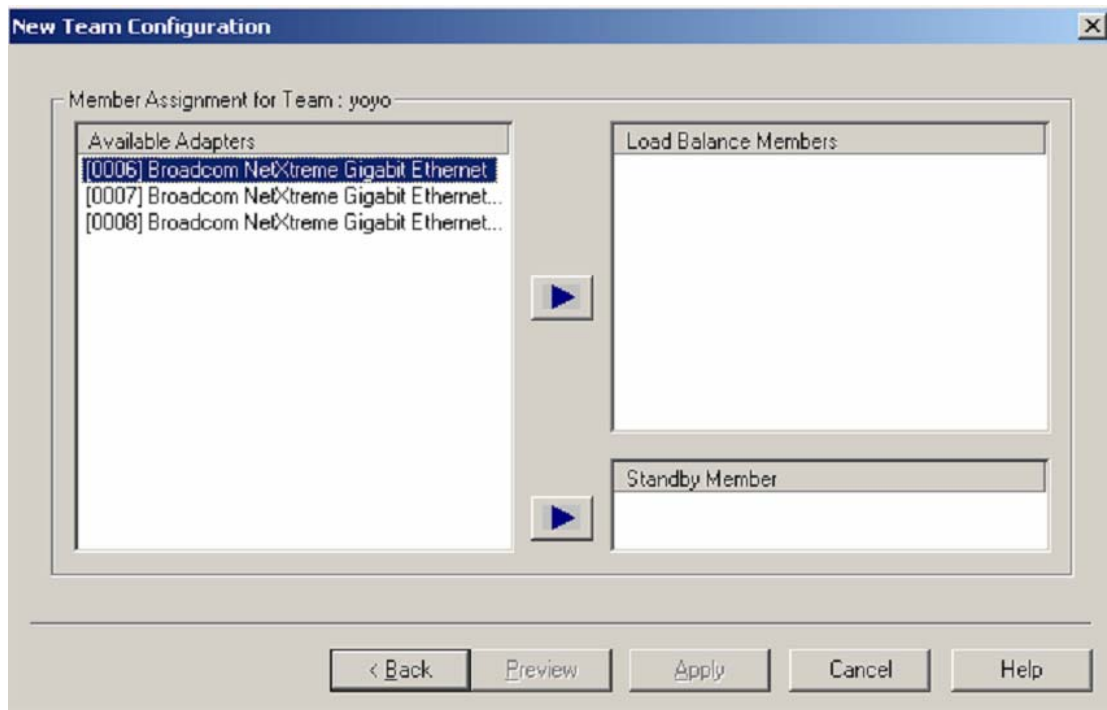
New Team Configuration

Member Assignment for Team : yoyo

Available Adapters

[0006] Broadcom NetXtreme Gigabit Ethernet
[0007] Broadcom NetXtreme Gigabit Ethernet...
[0008] Broadcom NetXtreme Gigabit Ethernet...

Load Balance Members

Standby Member

< Back
Preview
Apply
Cancel
Help